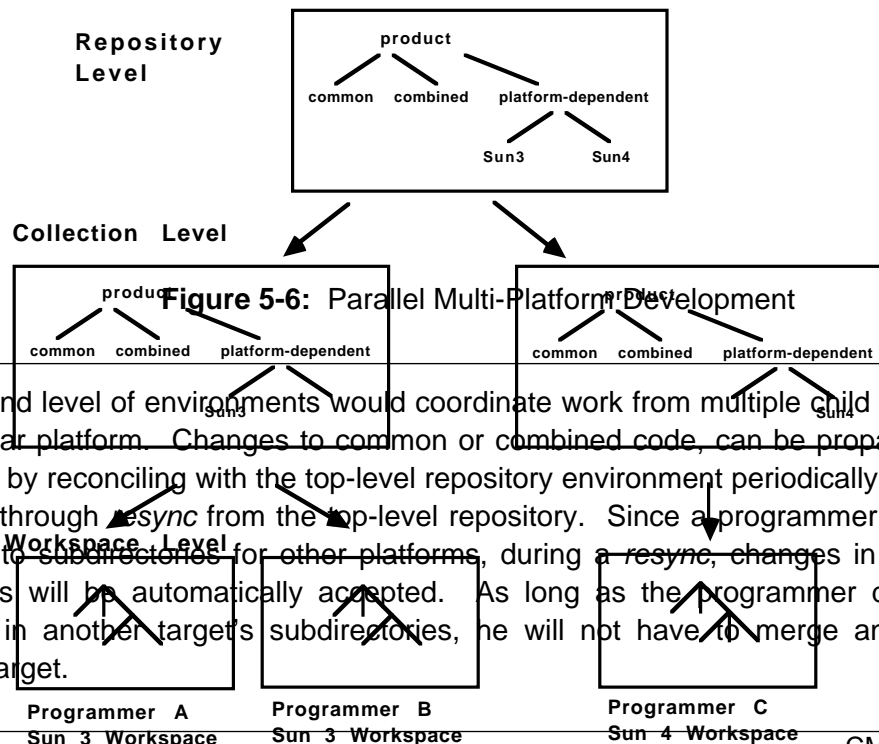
Repository Level

product

common combined platform-dependent

Sun3 Sun4

Collection Level

product

common combined platform-dependent

Sun3

product

common combined platform-dependent

Sun4

Figure 5-6: Parallel Multi-Platform Development

nd level of environments would coordinate work from multiple child ar platform. Changes to common or combined code, can be propa by reconciling with the top-level repository environment periodically through resync from the top-level repository. Since a programmer to subdirectories for other platforms, during a resync, changes in s will be automatically accepted. As long as the programmer c in another target's subdirectories, he will not have to merge an arget.

Workspace Level

Programmer A
Sun 3 Workspace

Programmer B
Sun 3 Workspace

Programmer C
Sun 4 Workspace

CM